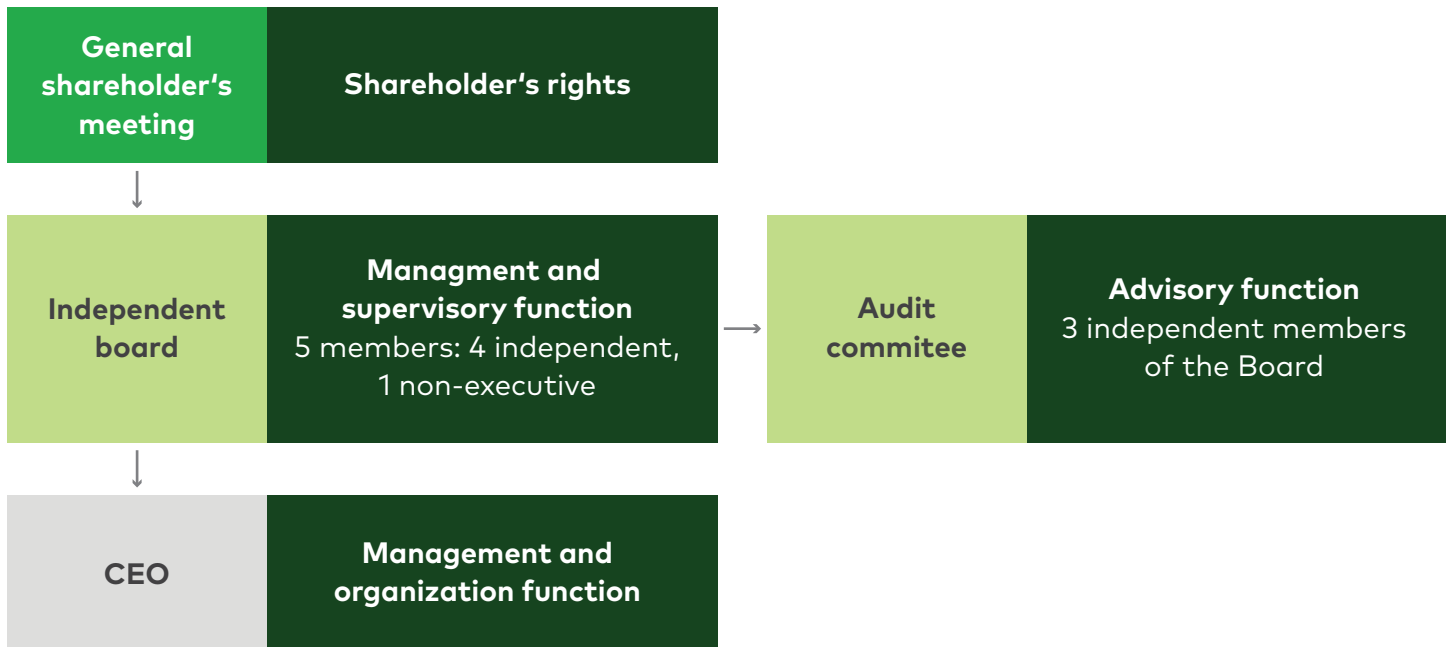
General shareholder's meeting

Shareholder's rights

Independent board

Managment and supervisory function
5 members: 4 independent, 1 non-executive

Audit commitee

Advisory function
3 independent members of the Board

CEO

Management and organization function